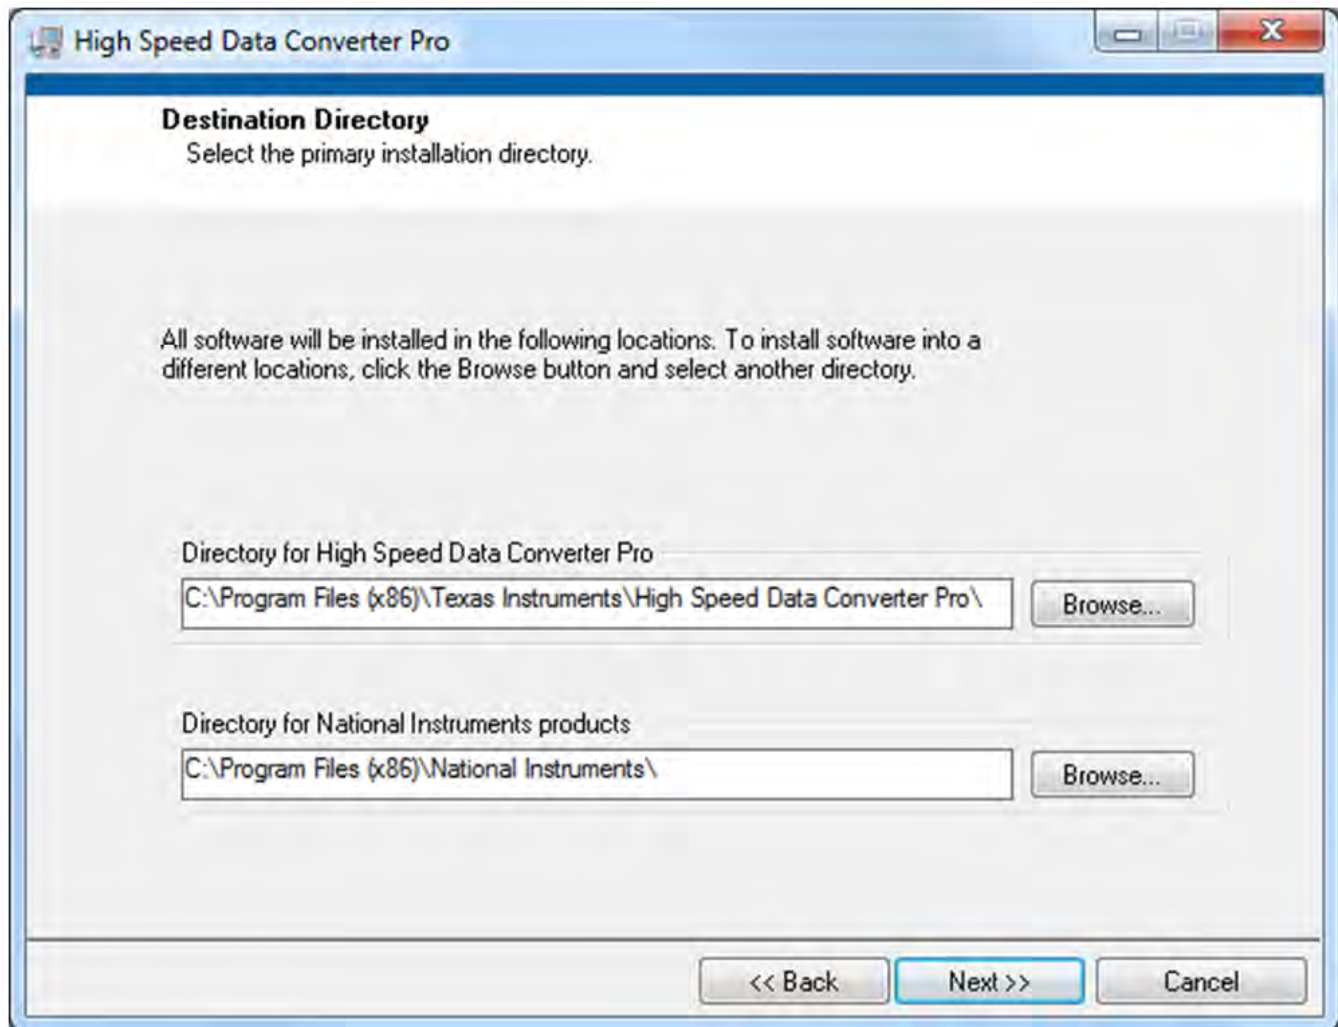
High Speed Data Converter Pro

Destination Directory
Select the primary installation directory.

All software will be installed in the following locations. To install software into a different locations, click the Browse button and select another directory.

Directory for High Speed Data Converter Pro
C:\Program Files (x86)\Texas Instruments\High Speed Data Converter Pro\
Browse...

Directory for National Instruments products
C:\Program Files (x86)\National Instruments\
Browse...

<< Back
Next >>
Cancel